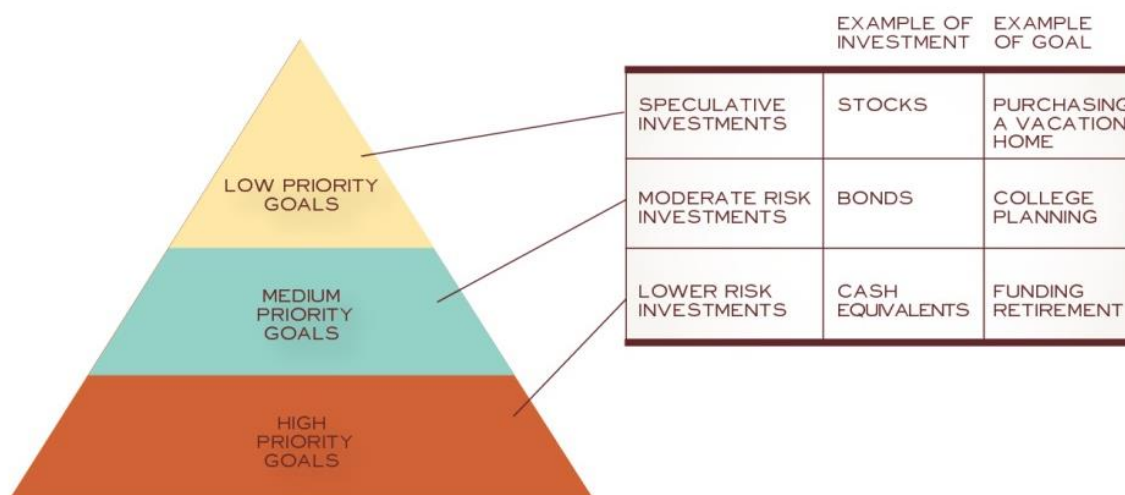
LOW PRIORITY GOALS

MEDIUM PRIORITY GOALS

HIGH PRIORITY GOALS

| | EXAMPLE OF INVESTMENT | EXAMPLE OF GOAL |
|---|---|---|
| SPECULATIVE INVESTMENTS | STOCKS | PURCHASING A VACATION HOME |
| MODERATE RISK INVESTMENTS | BONDS | COLLEGE PLANNING |
| LOWER RISK INVESTMENTS | CASH EQUIVALENTS | FUNDING RETIREMENT |